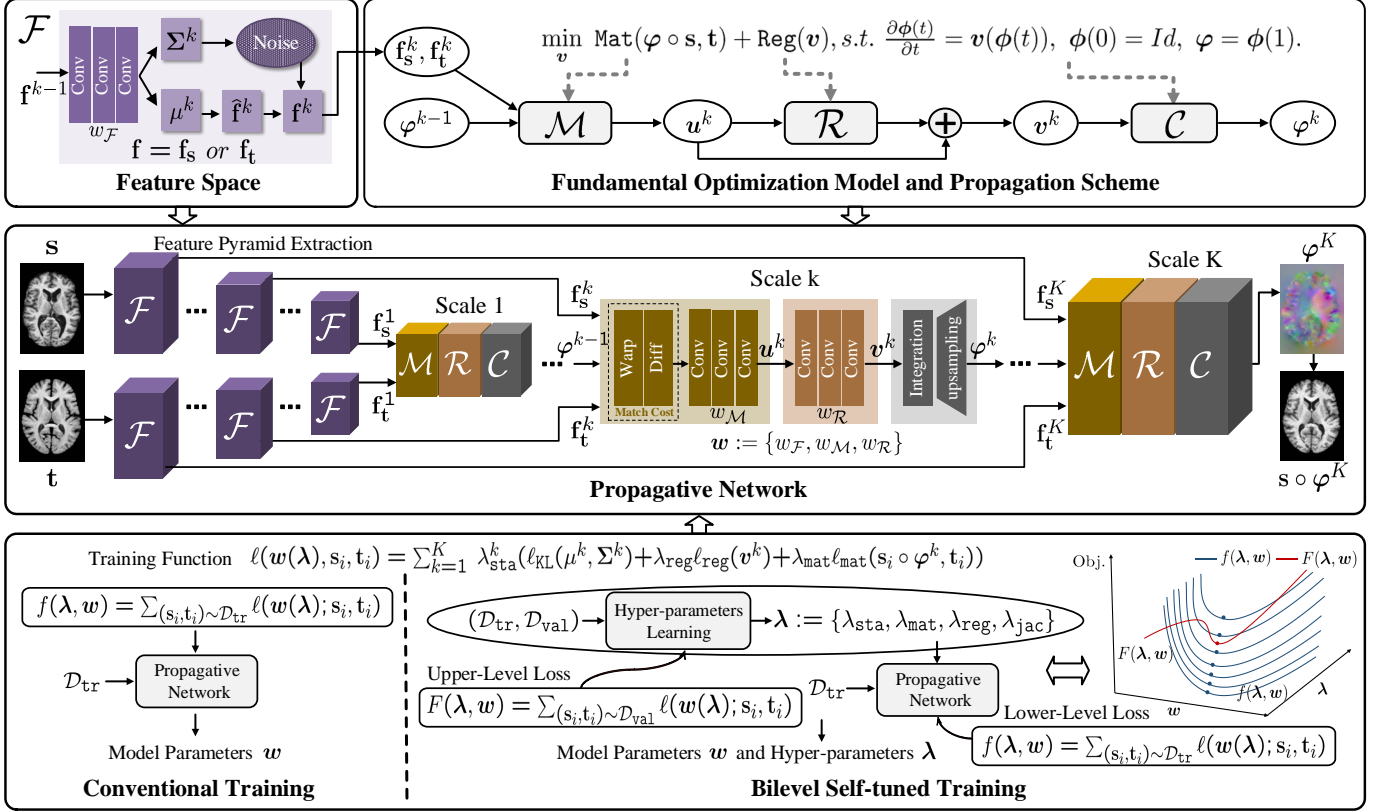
$\mathcal{F}$

$\mathbf{f}^{k-1}$

Conv Conv Conv

$w_{\mathcal{F}}$

$\Sigma^k$

Noise

$\mu^k$

$\hat{\mathbf{f}}^k$

$\mathbf{f}^k$

$\mathbf{f} = \mathbf{f_s}$ or $\mathbf{f_t}$

Feature Space

$\min_{\boldsymbol{v}} \mathtt{Mat}(\boldsymbol{\varphi} \circ \mathbf{s}, \mathbf{t}) + \mathtt{Reg}(\boldsymbol{v}), s.t. \frac{\partial \boldsymbol{\phi}(t)}{\partial t} = \boldsymbol{v}(\boldsymbol{\phi}(t)), \boldsymbol{\phi}(0) = Id, \boldsymbol{\varphi} = \boldsymbol{\phi}(1).$

$\mathbf{f}_\mathbf{s}^k, \mathbf{f}_\mathbf{t}^k$

$\varphi^{k-1}$

$\mathcal{M}$

$\boldsymbol{u}^k$

$\mathcal{R}$

$\boldsymbol{v}^k$

$\mathcal{C}$

$\varphi^k$

Fundamental Optimization Model and Propagation Scheme

$\mathbf{s}$

Feature Pyramid Extraction

$\mathcal{F}$ ... $\mathcal{F}$ ... $\mathcal{F}$

$\mathbf{f}_\mathbf{s}^1$

Scale 1

$\mathcal{M}$ $\mathcal{R}$ $\mathcal{C}$

$\mathbf{f}_\mathbf{t}^1$

$\mathbf{t}$

$\mathbf{f}_\mathbf{s}^k$

Scale k

$\varphi^{k-1}$

Warp Diff

Match Cost

Conv Conv Conv

$w_{\mathcal{M}}$

$\boldsymbol{u}^k$

Conv Conv Conv

$w_{\mathcal{R}}$

$\boldsymbol{v}^k$

Integration

upsampling

$\varphi^k$

$\mathbf{f}_\mathbf{t}^k$

$\boldsymbol{w} := \{w_{\mathcal{F}}, w_{\mathcal{M}}, w_{\mathcal{R}}\}$

Scale K

$\mathbf{f}_\mathbf{s}^K$

$\mathcal{M}$ $\mathcal{R}$ $\mathcal{C}$

$\mathbf{f}_\mathbf{t}^K$

$\boldsymbol{\varphi}^K$

$\mathbf{s} \circ \boldsymbol{\varphi}^K$

Propagative Network

Training Function $\ell(\boldsymbol{w}(\boldsymbol{\lambda}), \mathbf{s}_i, \mathbf{t}_i) = \sum_{k=1}^K \lambda_{\mathtt{sta}}^k(\ell_{\mathtt{KL}}(\mu^k, \Sigma^k) + \lambda_{\mathtt{reg}}\ell_{\mathtt{reg}}(\boldsymbol{v}^k) + \lambda_{\mathtt{mat}}\ell_{\mathtt{mat}}(\mathbf{s}_i \circ \boldsymbol{\varphi}^k, \mathbf{t}_i))$

$f(\boldsymbol{\lambda}, \boldsymbol{w}) = \sum_{(\mathbf{s}_i,\mathbf{t}_i)\sim\mathcal{D}_{\mathtt{tr}}} \ell(\boldsymbol{w}(\boldsymbol{\lambda}); \mathbf{s}_i, \mathbf{t}_i)$

$\mathcal{D}_{\mathtt{tr}}$

Propagative Network

Model Parameters $\boldsymbol{w}$

Conventional Training

$(\mathcal{D}_{\mathtt{tr}}, \mathcal{D}_{\mathtt{val}})$

Hyper-parameters Learning

$\boldsymbol{\lambda} := \{\lambda_{\mathtt{sta}}, \lambda_{\mathtt{mat}}, \lambda_{\mathtt{reg}}, \lambda_{\mathtt{jac}}\}$

Upper-Level Loss

$F(\boldsymbol{\lambda}, \boldsymbol{w}) = \sum_{(\mathbf{s}_i,\mathbf{t}_i)\sim\mathcal{D}_{\mathtt{val}}} \ell(\boldsymbol{w}(\boldsymbol{\lambda}); \mathbf{s}_i, \mathbf{t}_i)$

$\mathcal{D}_{\mathtt{tr}}$

Propagative Network

Lower-Level Loss

$f(\boldsymbol{\lambda}, \boldsymbol{w}) = \sum_{(\mathbf{s}_i,\mathbf{t}_i)\sim\mathcal{D}_{\mathtt{tr}}} \ell(\boldsymbol{w}(\boldsymbol{\lambda}); \mathbf{s}_i, \mathbf{t}_i)$

Model Parameters $\boldsymbol{w}$ and Hyper-parameters $\boldsymbol{\lambda}$

Obj.

$f(\boldsymbol{\lambda}, \boldsymbol{w})$ $F(\boldsymbol{\lambda}, \boldsymbol{w})$

$F(\boldsymbol{\lambda}, \boldsymbol{w})$

$f(\boldsymbol{\lambda}, \boldsymbol{w})$

$\boldsymbol{w}$

$\boldsymbol{\lambda}$

Bilevel Self-tuned Training